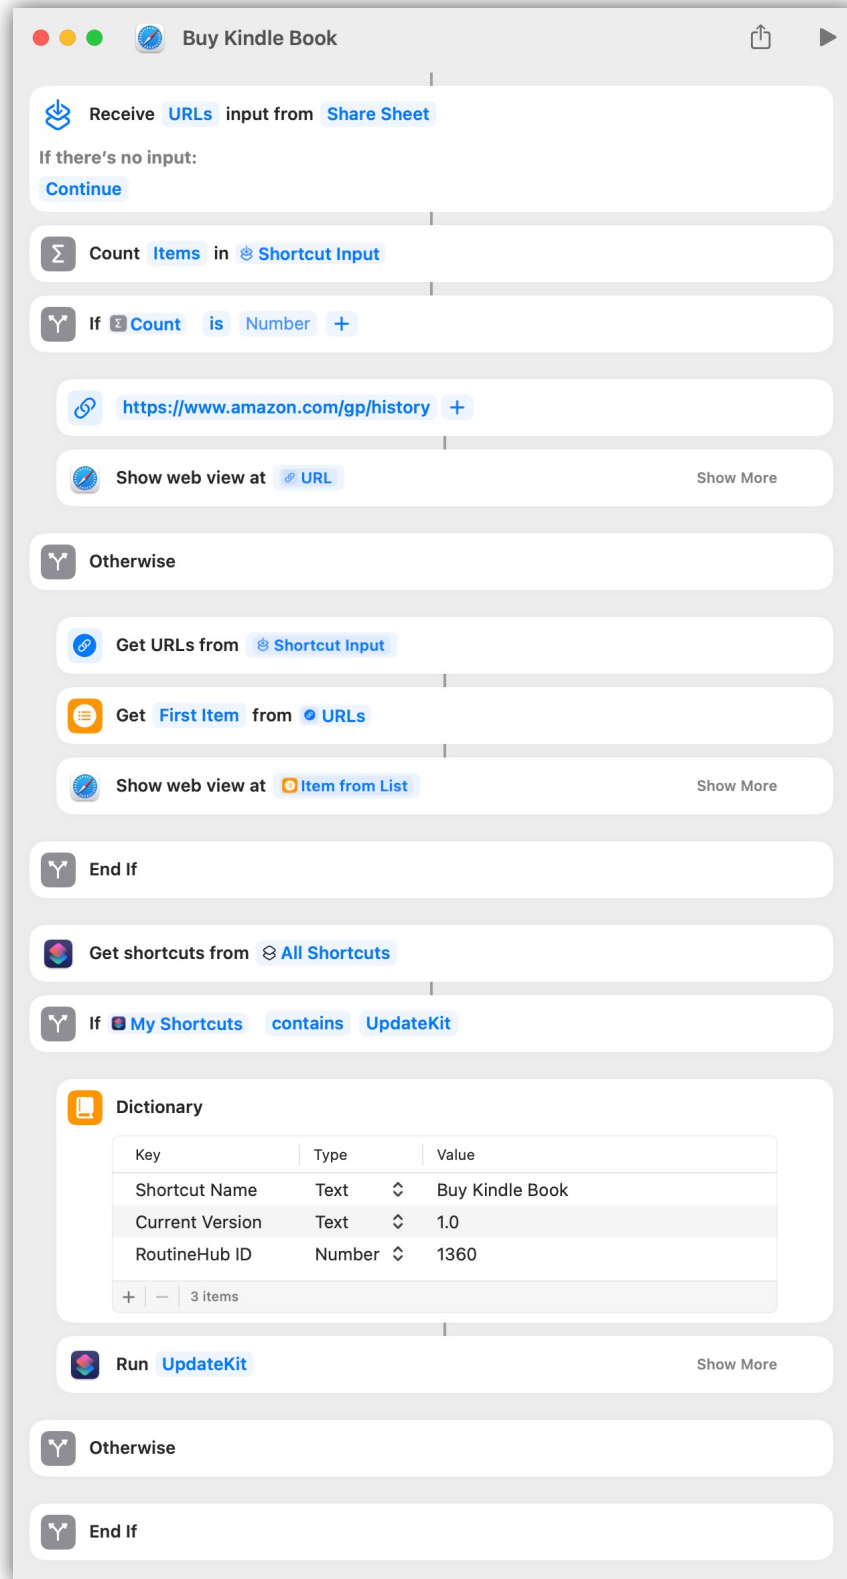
Buy Kindle Book

Receive URLs input from Share Sheet
If there's no input:
Continue

Count Items in Shortcut Input

If Count is Number +

https://www.amazon.com/gp/history +

Show web view at URL Show More

Otherwise

Get URLs from Shortcut Input

Get First Item from URLs

Show web view at Item from List Show More

End If

Get shortcuts from All Shortcuts

If My Shortcuts contains UpdateKit

Dictionary

| Key | Type | Value |
|---|---|---|
| Shortcut Name | Text | Buy Kindle Book |
| Current Version | Text | 1.0 |
| RoutineHub ID | Number | 1360 |

+ — 3 items

Run UpdateKit Show More

Otherwise

End If